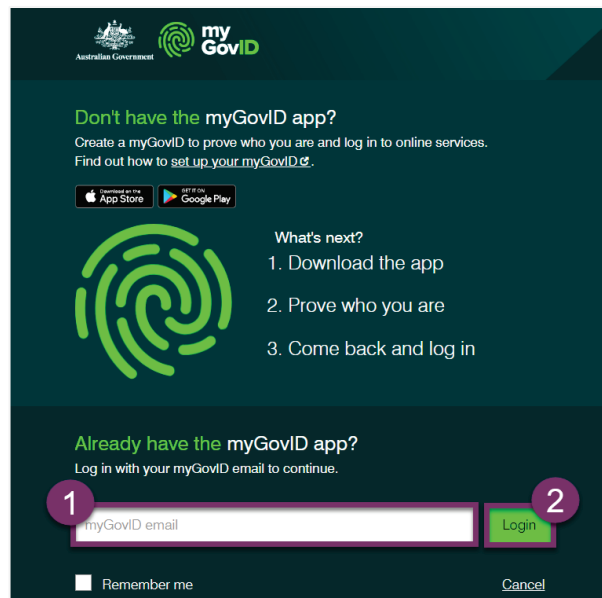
Australian Government

my GovID

Don't have the myGovID app?

Create a myGovID to prove who you are and log in to online services. Find out how to set up your myGovID.

Download on the App Store

GET IT ON Google Play

What's next?

1. Download the app

2. Prove who you are

3. Come back and log in

Already have the myGovID app?

Log in with your myGovID email to continue.

1

myGovID email

2

Login

Remember me

Cancel